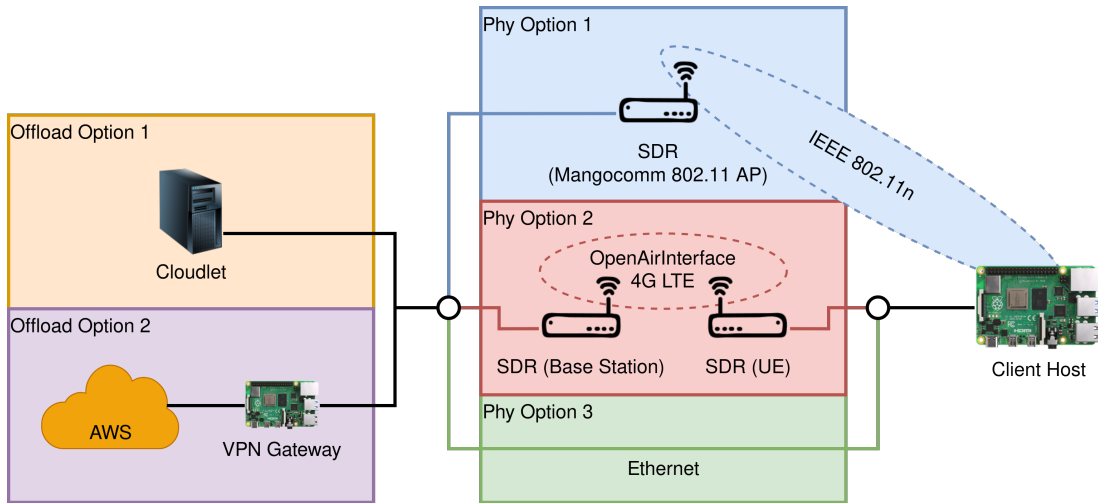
Phy Option 1

SDR
(Mangocomm 802.11 AP)

IEEE 802.11n

Offload Option 1

Cloudlet

Phy Option 2

OpenAirInterface
4G LTE

SDR (Base Station)

SDR (UE)

Client Host

Offload Option 2

AWS

VPN Gateway

Phy Option 3

Ethernet